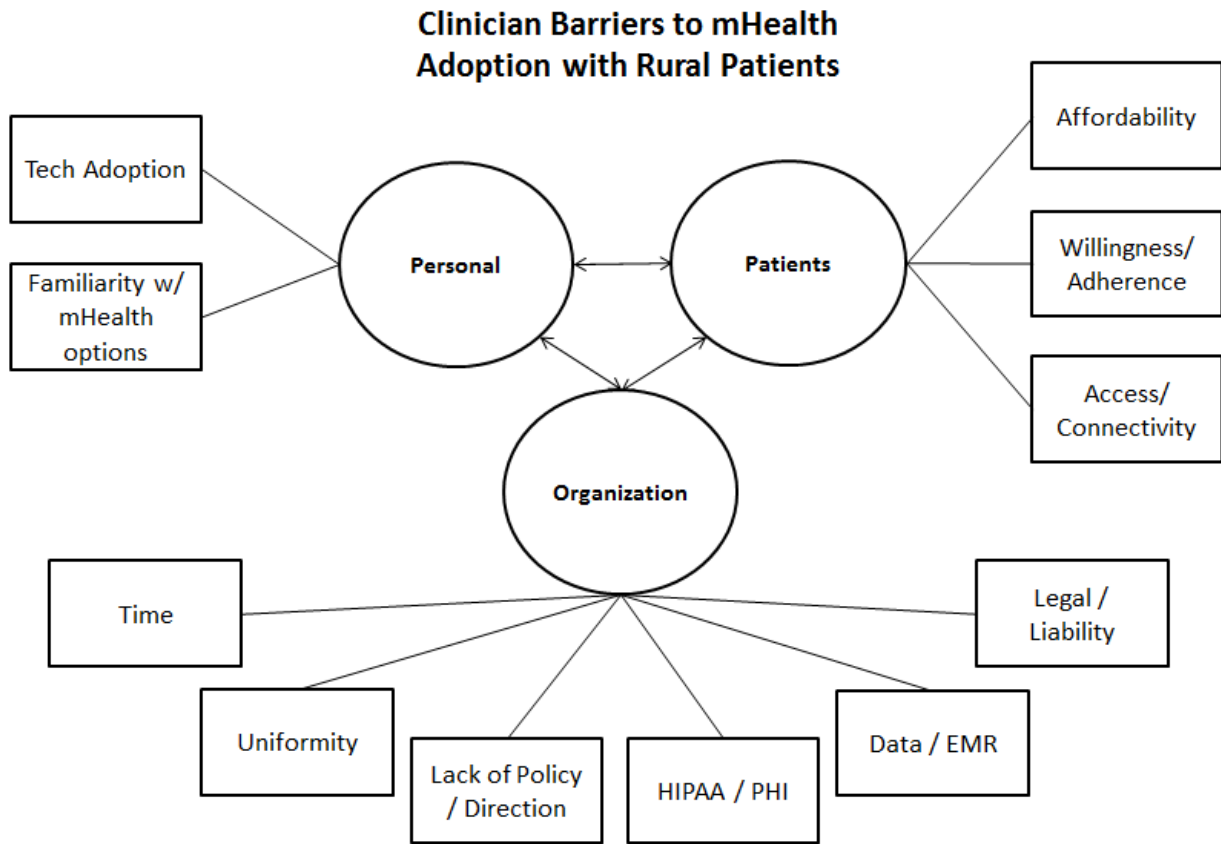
Clinician Barriers to mHealth Adoption with Rural Patients

Tech Adoption

Familiarity w/ mHealth options

Personal

Patients

Affordability

Willingness/ Adherence

Access/ Connectivity

Organization

Time

Legal / Liability

Uniformity

Lack of Policy / Direction

HIPAA / PHI

Data / EMR